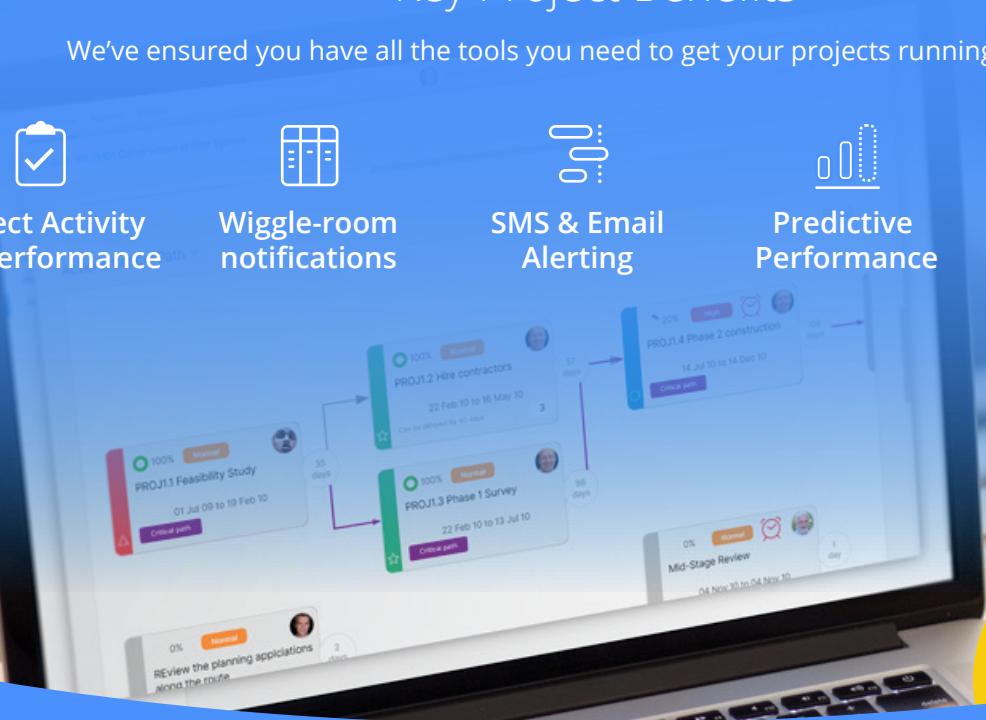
We've ensured you have all the tools you need to get your projects running

ect Activity erformance

Wiggle-room notifications

SMS & Email Alerting

Predictive Performance

100% Normal
PROJ1.1 Feasibility Study
01 Jul 09 to 19 Feb 10
Critical path

35 days

100% Normal
PROJ1.2 Hire contractors
22 Feb 10 to 16 May 10
3
Can be delayed by 40 days

57 days

100% Normal
PROJ1.3 Phase 1 Survey
22 Feb 10 to 13 Jul 10
Critical path

98 days

20% High
PROJ1.4 Phase 2 construction
14 Jul 10 to 14 Dec 10
Critical path

108 days

0% Normal
Mid-Stage Review
04 Nov 10 to 04 Nov 10

1 day

0% Normal
REview the planning appliciations along the route

2 days